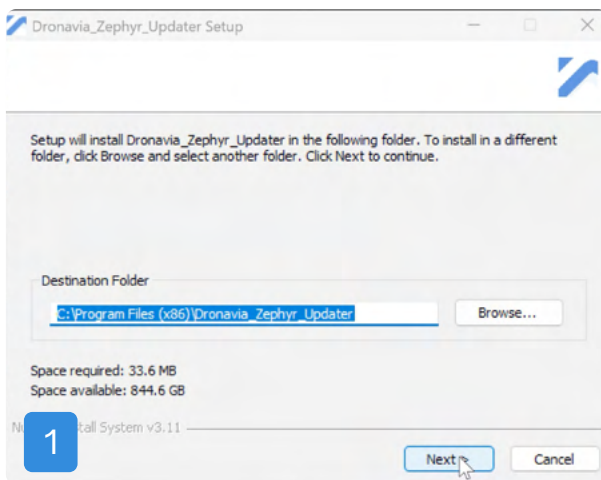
Dronavia_Zephyr_Updater Setup

Setup will install Dronavia_Zephyr_Updater in the following folder. To install in a different folder, click Browse and select another folder. Click Next to continue.

Destination Folder

C:\Program Files (x86)\Dronavia_Zephyr_Updater

Browse...

Space required: 33.6 MB
Space available: 844.6 GB

N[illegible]tall System v3.11

1

Next

Cancel